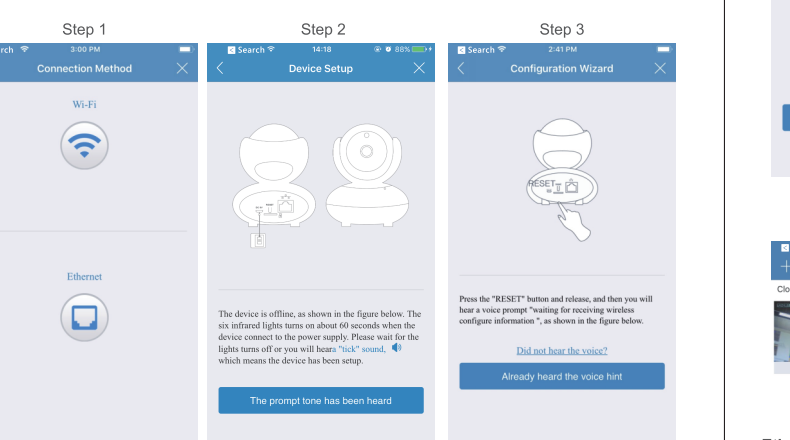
Step 1

rch 3:00 PM

Connection Method

Wi-Fi

Ethernet

Step 2

Search 14:18 88%

Device Setup

The device is offline, as shown in the figure below. The six infrared lights turns on about 60 seconds when the device connect to the power supply. Please wait for the lights turns off or you will heara "tick" sound, which means the device has been setup.

The prompt tone has been heard

Step 3

Search 2:41 PM

Configuration Wizard

RESET

Press the "RESET" button and release, and then you will hear a voice prompt "waiting for receiving wireless configure information ", as shown in the figure below.

Did not hear the voice?

Already heard the voice hint

Clo